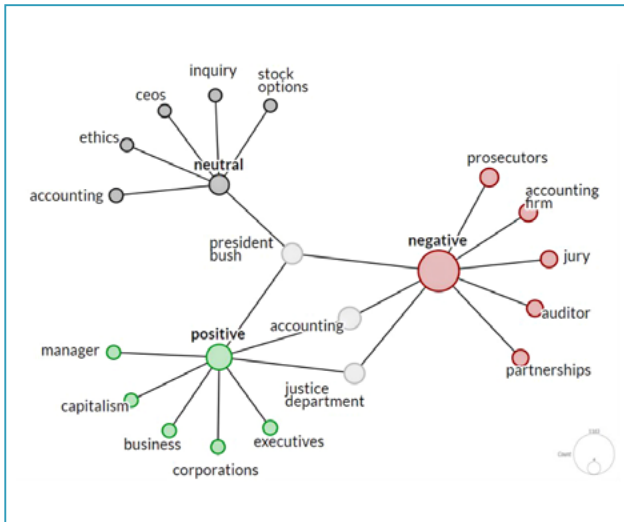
inquiry
stock options
ceos
ethics
neutral
accounting
prosecutors
accounting firm
negative
president bush
jury
auditor
accounting
positive
manager
partnerships
justice department
capitalism
business
executives
corporations